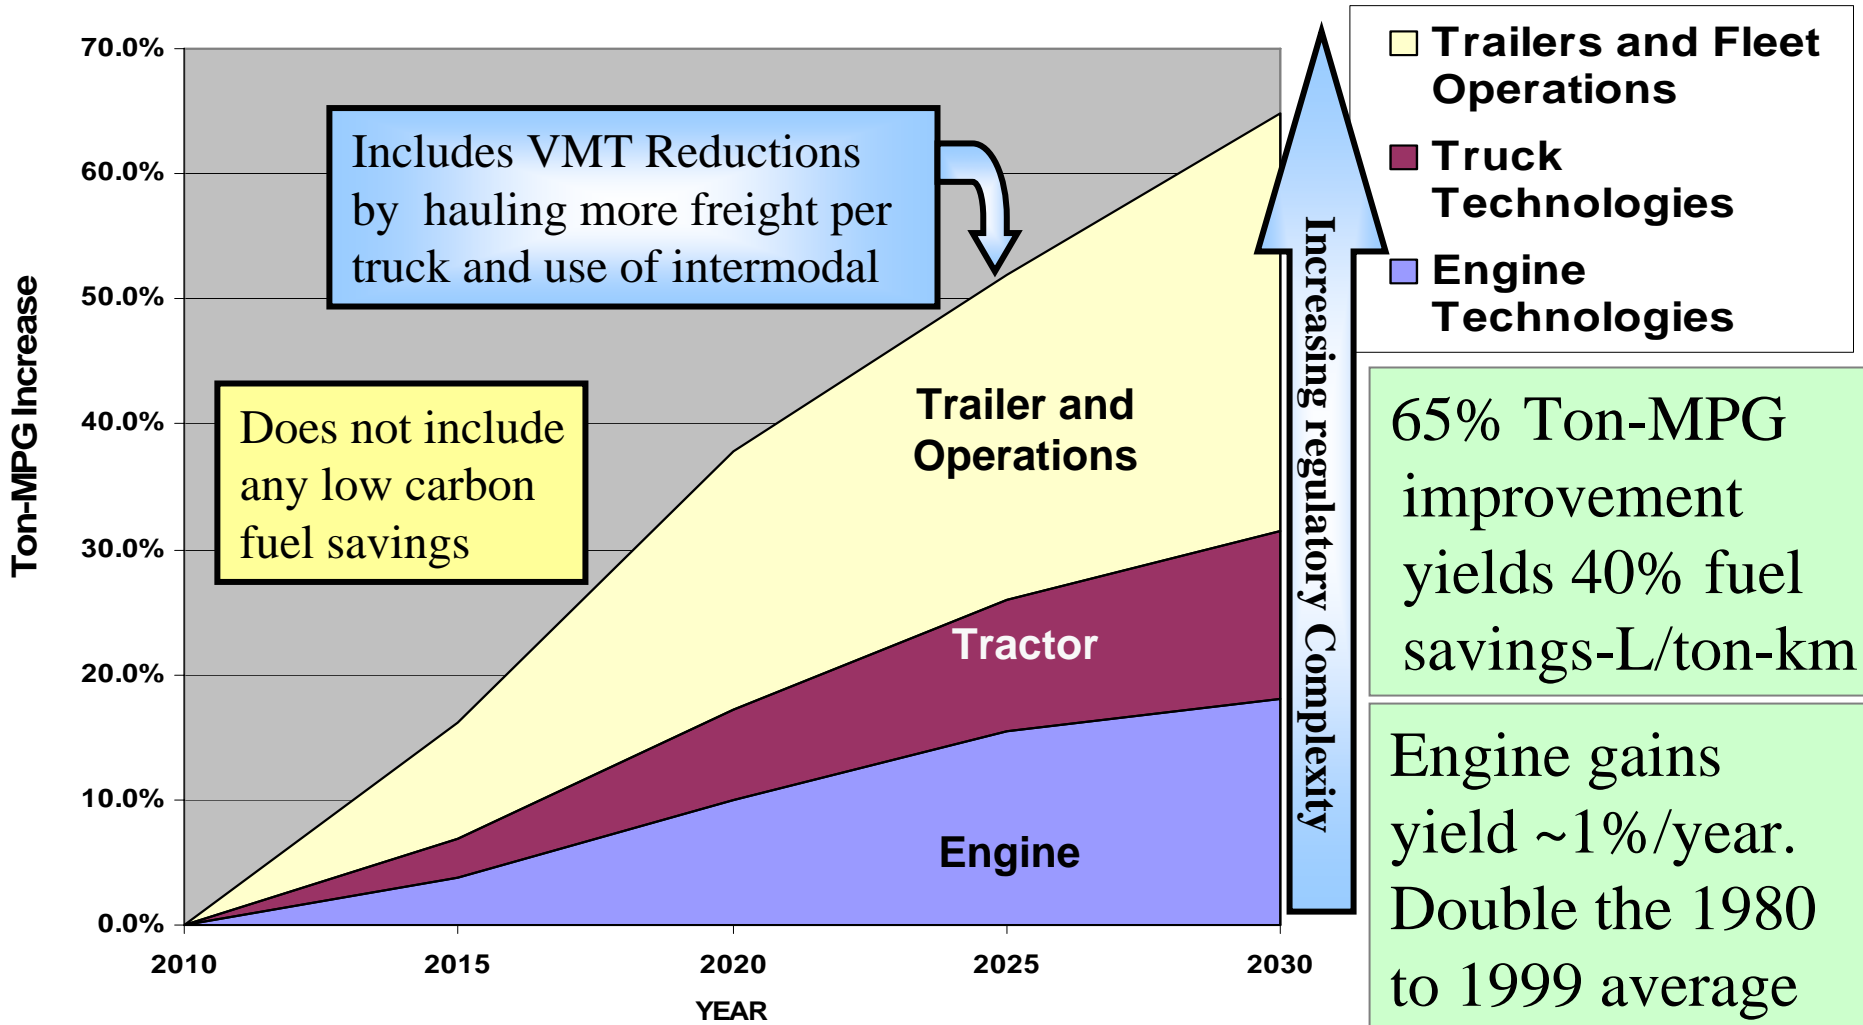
Ton-MPG Increase

70.0%
60.0%
50.0%
40.0%
30.0%
20.0%
10.0%
0.0%

2010
2015
2020
2025
2030

YEAR

Includes VMT Reductions by hauling more freight per truck and use of intermodal

Does not include any low carbon fuel savings

Trailer and Operations

Tractor

Engine

Increasing regulatory Complexity

Trailers and Fleet Operations

Truck Technologies

Engine Technologies

65% Ton-MPG improvement yields 40% fuel savings-L/ton-km

Engine gains yield ~1%/year. Double the 1980 to 1999 average